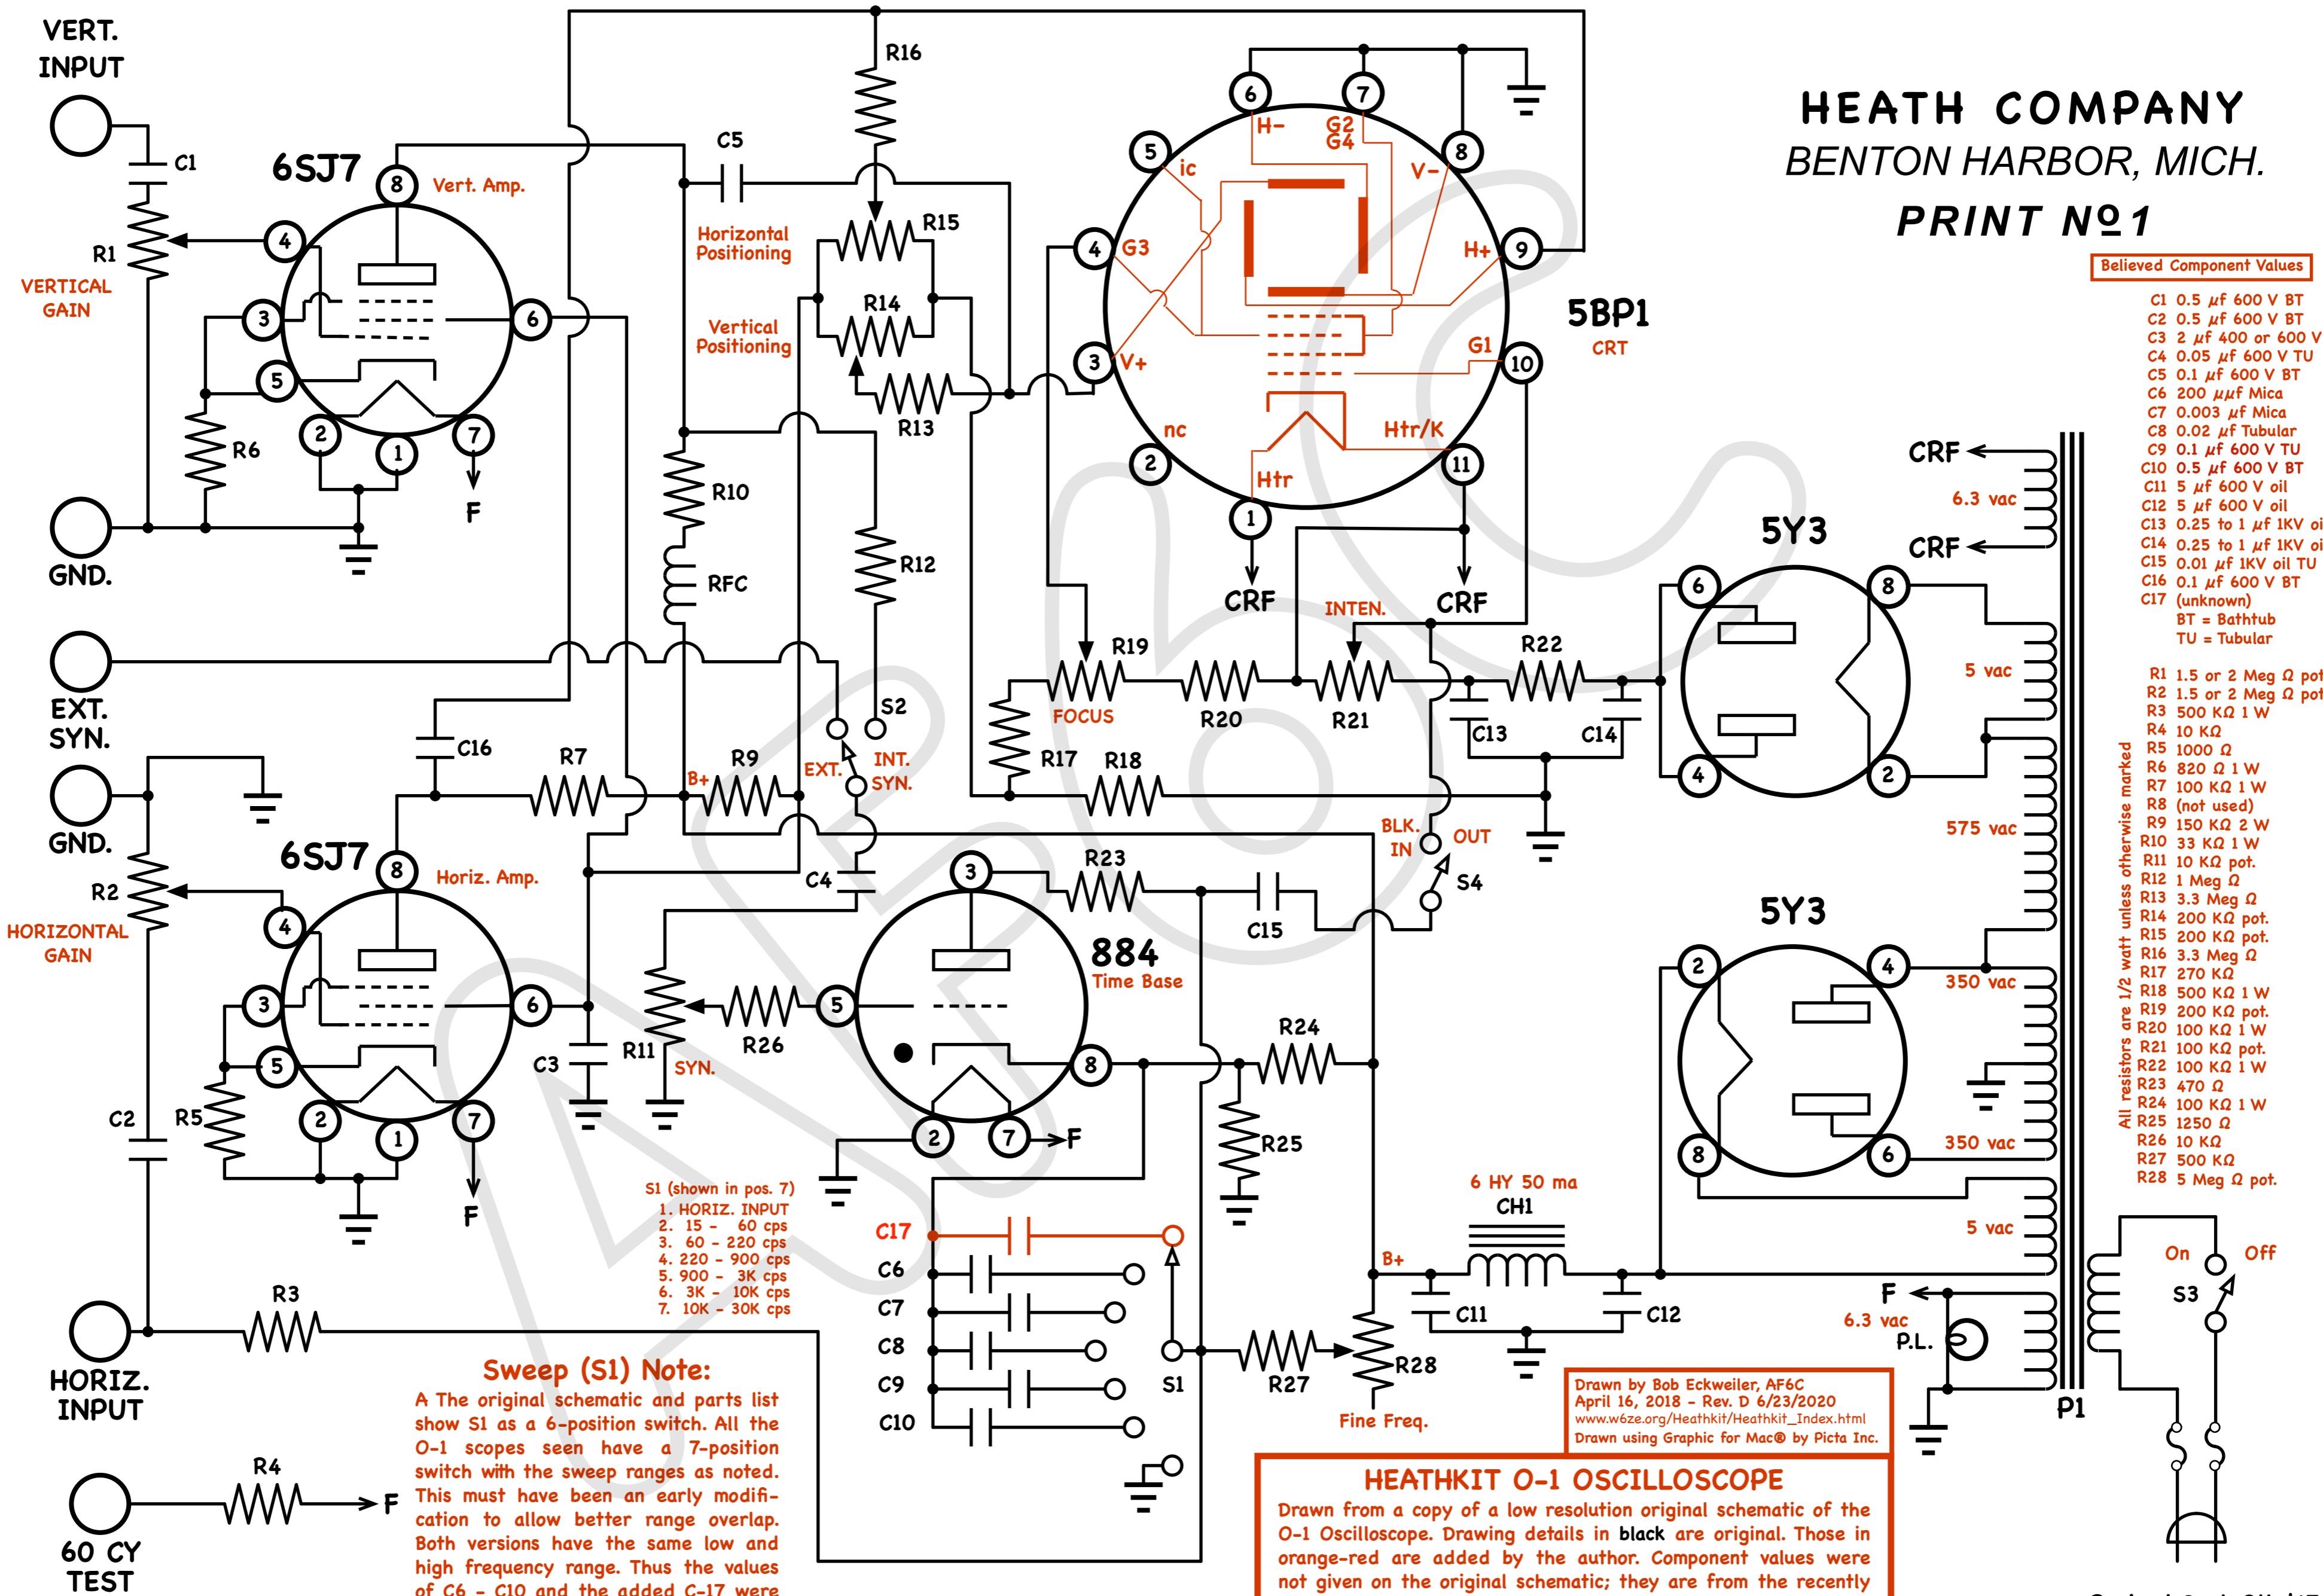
VERT. INPUT

C1

R1

VERTICAL GAIN

6SJ7

8 Vert. Amp.

4 3 6 5 2 1 7

R6

F

GND.

EXT. SYN.

GND.

R2

HORIZONTAL GAIN

6SJ7

8 Horiz. Amp.

4 3 6 5 2 1 7

R5

C2

F

HORIZ. INPUT

R3

60 CY TEST

R4

F

R16

C5

R15

Horizontal Positioning

R14

Vertical Positioning

R13

R10

RFC

R12

S2

EXT.

INT. SYN.

C16

R7

B+

R9

C4

C3

R11

SYN.

R26

884 Time Base

3 5 8 2 7 F

R23

C15

R24

R25

S1 (shown in pos. 7)
1. HORIZ. INPUT
2. 15 - 60 cps
3. 60 - 220 cps
4. 220 - 900 cps
5. 900 - 3K cps
6. 3K - 10K cps
7. 10K - 30K cps

C17
C6
C7
C8
C9
C10

S1

R27

R28

Fine Freq.

Sweep (S1) Note:
A The original schematic and parts list show S1 as a 6-position switch. All the O-1 scopes seen have a 7-position switch with the sweep ranges as noted. This must have been an early modification to allow better range overlap. Both versions have the same low and high frequency range. Thus the values of C6 - C10 and the added C-17 were

6 7 H- G2 G4 5 ic 8 V- 4 G3 H+ 9 3 V+ G1 10 nc Htr/K 2 11 Htr 1

5BP1 CRT

CRF CRF

INTEN.

R19 FOCUS R20 R21 R22

R17 R18

C13 C14

BLK. IN OUT

S4

HEATH COMPANY
BENTON HARBOR, MICH.
PRINT Nº1

Believed Component Values

C1 0.5 µf 600 V BT
C2 0.5 µf 600 V BT
C3 2 µf 400 or 600 V
C4 0.05 µf 600 V TU
C5 0.1 µf 600 V BT
C6 200 µµf Mica
C7 0.003 µf Mica
C8 0.02 µf Tubular
C9 0.1 µf 600 V TU
C10 0.5 µf 600 V BT
C11 5 µf 600 V oil
C12 5 µf 600 V oil
C13 0.25 to 1 µf 1KV oi
C14 0.25 to 1 µf 1KV oi
C15 0.01 µf 1KV oil TU
C16 0.1 µf 600 V BT
C17 (unknown)
BT = Bathtub
TU = Tubular

R1 1.5 or 2 Meg Ω pot
R2 1.5 or 2 Meg Ω pot
R3 500 KΩ 1 W
R4 10 KΩ
R5 1000 Ω
R6 820 Ω 1 W
R7 100 KΩ 1 W
R8 (not used)
R9 150 KΩ 2 W
R10 33 KΩ 1 W
R11 10 KΩ pot.
R12 1 Meg Ω
R13 3.3 Meg Ω
R14 200 KΩ pot.
R15 200 KΩ pot.
R16 3.3 Meg Ω
R17 270 KΩ
R18 500 KΩ 1 W
R19 200 KΩ pot.
R20 100 KΩ 1 W
R21 100 KΩ pot.
R22 100 KΩ 1 W
R23 470 Ω
R24 100 KΩ 1 W
R25 1250 Ω
R26 10 KΩ
R27 500 KΩ
R28 5 Meg Ω pot.

All resistors are 1/2 watt unless otherwise marked

CRF 6.3 vac CRF

5Y3

6 8 4 2

5 vac

575 vac

5Y3

2 4 8 6

350 vac

350 vac

5 vac

6 HY 50 ma CH1

B+

C11 C12

F 6.3 vac P.L.

On Off S3

P1

Drawn by Bob Eckweiler, AF6C
April 16, 2018 - Rev. D 6/23/2020
www.w6ze.org/Heathkit/Heathkit_Index.html
Drawn using Graphic for Mac® by Picta Inc.

HEATHKIT O-1 OSCILLOSCOPE
Drawn from a copy of a low resolution original schematic of the O-1 Oscilloscope. Drawing details in black are original. Those in orange-red are added by the author. Component values were not given on the original schematic; they are from the recently